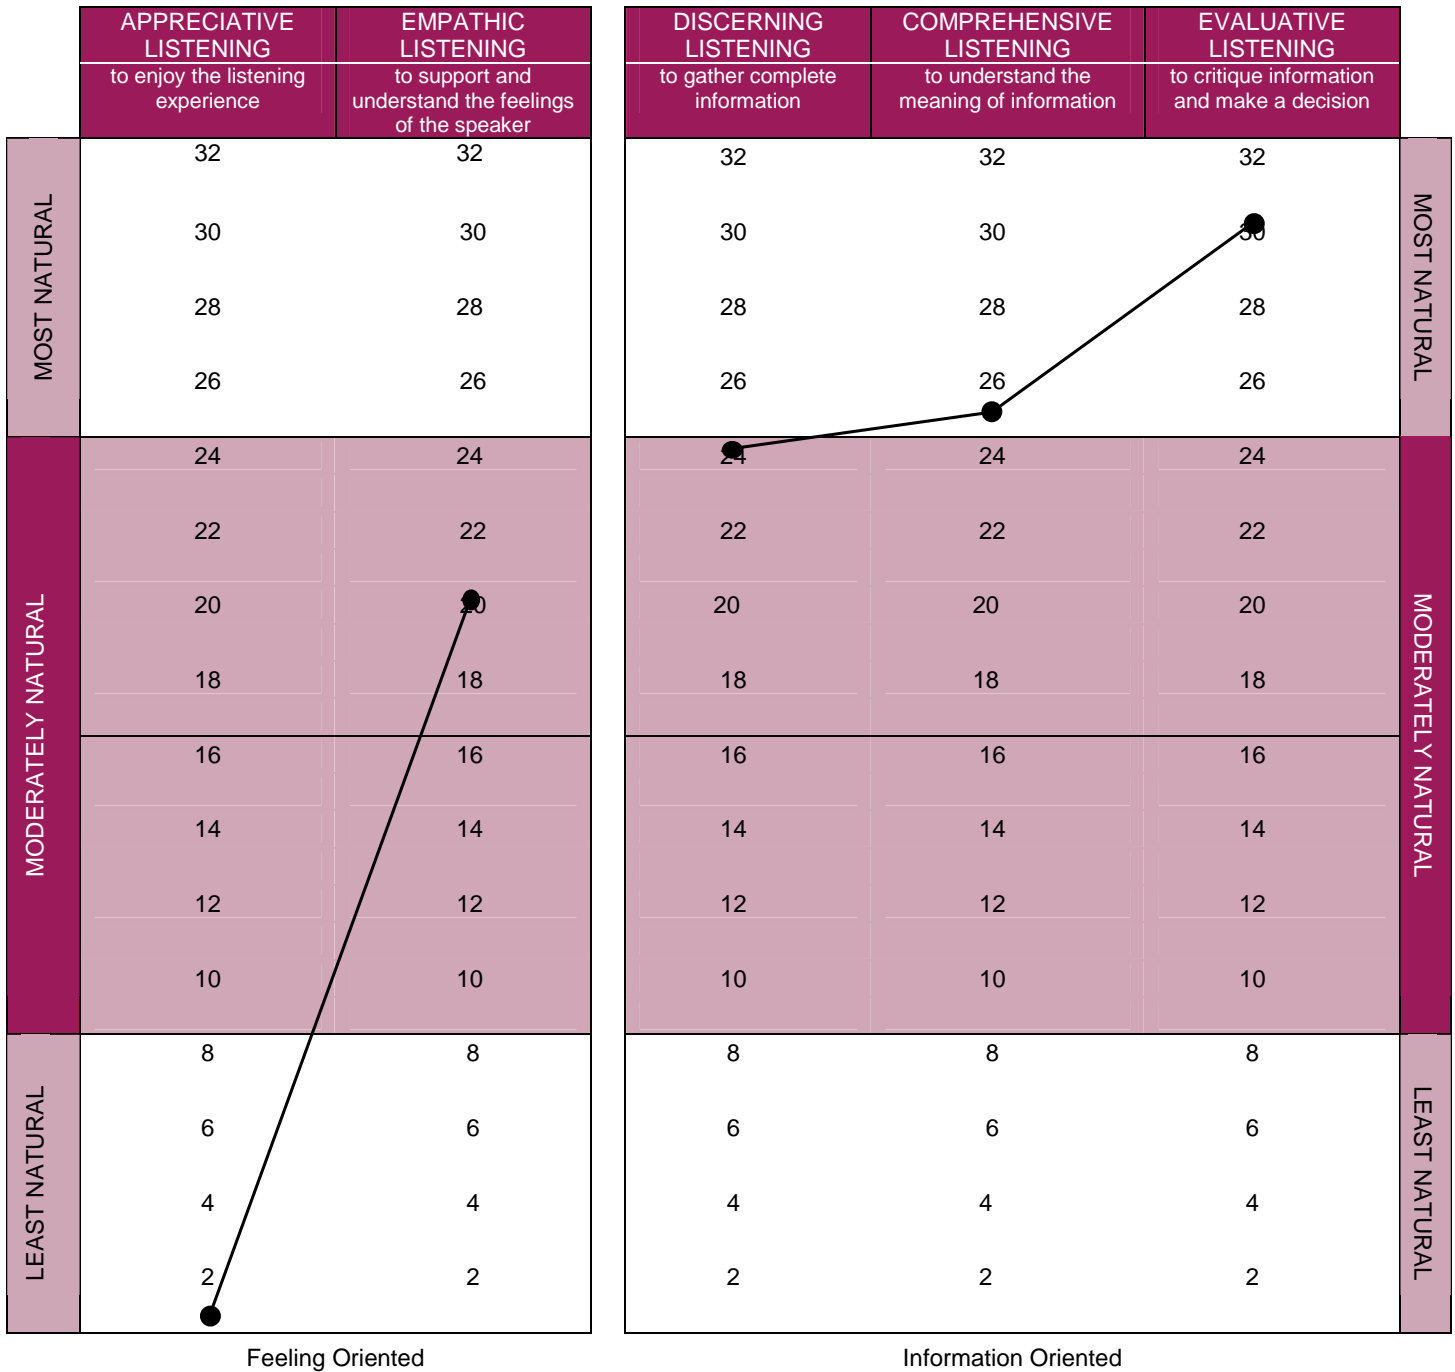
| | APPRECIATIVE LISTENING to enjoy the listening experience | EMPATHIC LISTENING to support and understand the feelings of the speaker | DISCERNING LISTENING to gather complete information | COMPREHENSIVE LISTENING to understand the meaning of information | EVALUATIVE LISTENING to critique information and make a decision | |
|---|---|---|---|---|---|---|
| MOST NATURAL | 32 | 32 | 32 | 32 | 32 | MOST NATURAL |
| | 30 | 30 | 30 | 30 | 30 | |
| | 28 | 28 | 28 | 28 | 28 | |
| | 26 | 26 | 26 | 26 | 26 | |
| MODERATELY NATURAL | 24 | 24 | 24 | 24 | 24 | MODERATELY NATURAL |
| | 22 | 22 | 22 | 22 | 22 | |
| | 20 | 20 | 20 | 20 | 20 | |
| | 18 | 18 | 18 | 18 | 18 | |
| | 16 | 16 | 16 | 16 | 16 | |
| | 14 | 14 | 14 | 14 | 14 | |
| | 12 | 12 | 12 | 12 | 12 | |
| | 10 | 10 | 10 | 10 | 10 | |
| LEAST NATURAL | 8 | 8 | 8 | 8 | 8 | LEAST NATURAL |
| | 6 | 6 | 6 | 6 | 6 | |
| | 4 | 4 | 4 | 4 | 4 | |
| | 2 | 2 | 2 | 2 | 2 | |

Feeling Oriented

Information Oriented